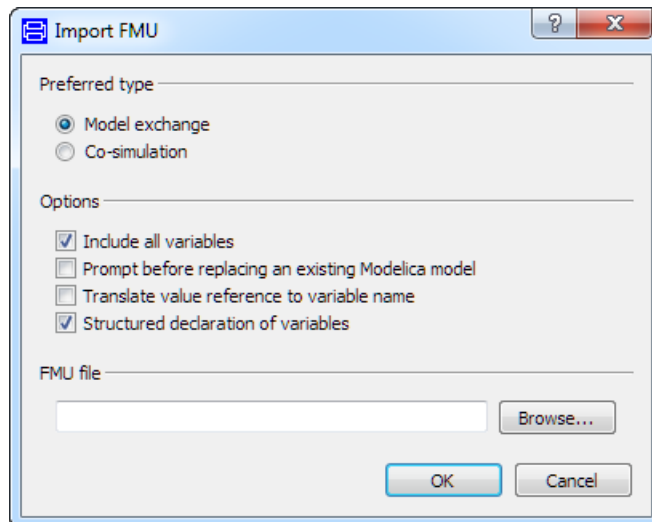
Import FMU

?

X

Preferred type

Model exchange

Co-simulation

Options

Include all variables

Prompt before replacing an existing Modelica model

Translate value reference to variable name

Structured declaration of variables

FMU file

Browse...

OK

Cancel